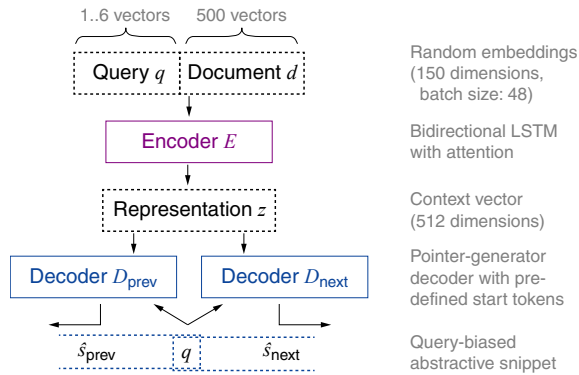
1..6 vectors 500 vectors

Query $q$ Document $d$

Encoder $E$

Representation $z$

Decoder $D_{\text{prev}}$ Decoder $D_{\text{next}}$

$\hat{s}_{\text{prev}}$ $q$ $\hat{s}_{\text{next}}$

Random embeddings (150 dimensions, batch size: 48)

Bidirectional LSTM with attention

Context vector (512 dimensions)

Pointer-generator decoder with predefined start tokens

Query-biased abstractive snippet